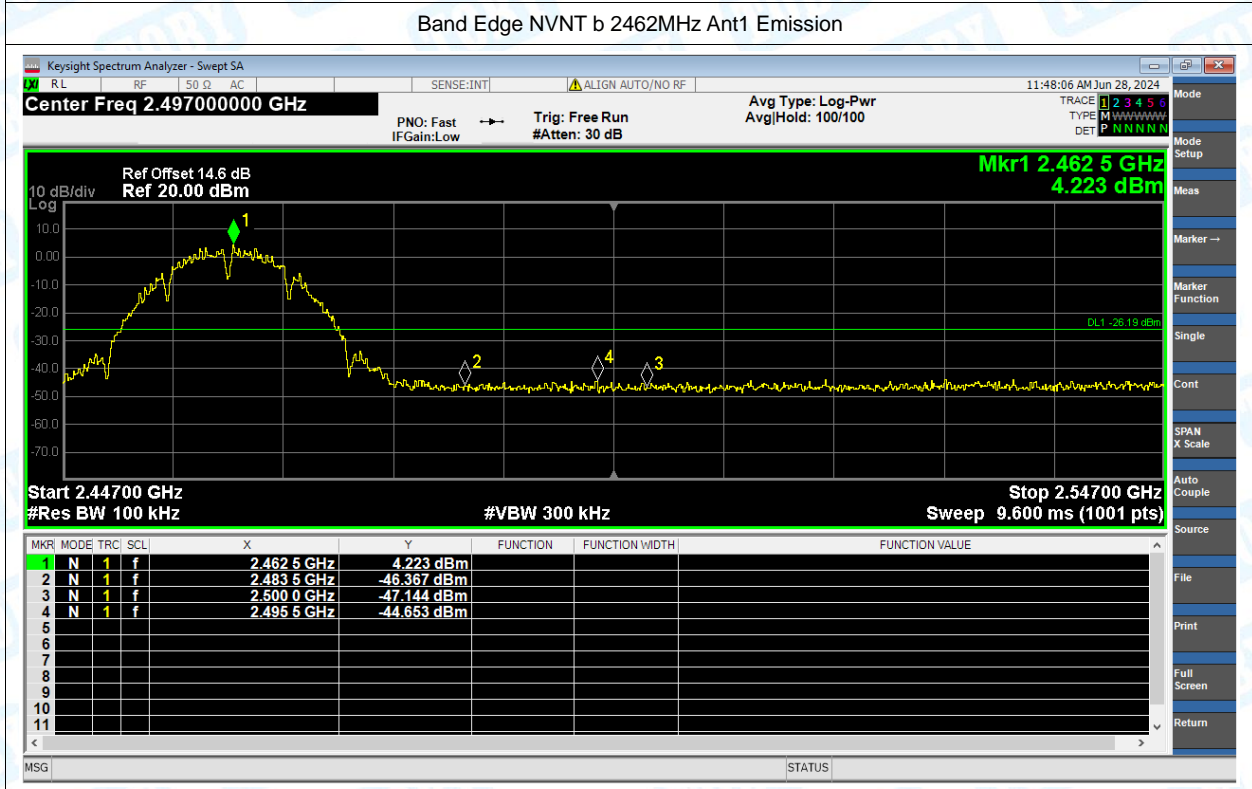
Band Edge NVNT b 2462MHz Ant1 Emission

Keysight Spectrum Analyzer - Swept SA

RL RF 50 Ω AC SENSE:INT ALIGN AUTO/NO RF 11:48:06 AM Jun 28, 2024

Center Freq 2.497000000 GHz

PNO: Fast IFGain:Low Trig: Free Run #Atten: 30 dB Avg Type: Log-Pwr Avg|Hold: 100/100

TRACE 1 2 3 4 5 6
TYPE M WWWWW
DET P N N N N N

Ref Offset 14.6 dB
10 dB/div Ref 20.00 dBm
Log

Mkr1 2.462 5 GHz
4.223 dBm

10.0
0.00
-10.0
-20.0
-30.0
-40.0
-50.0
-60.0
-70.0

DL1 -26.19 dBm

1 2 3 4

Start 2.44700 GHz Stop 2.54700 GHz
#Res BW 100 kHz #VBW 300 kHz Sweep 9.600 ms (1001 pts)

| MKR | MODE | TRC | SCL | X | Y | FUNCTION | FUNCTION WIDTH | FUNCTION VALUE |
|---|---|---|---|---|---|---|---|---|
| 1 | N | 1 | f | 2.462 5 GHz | 4.223 dBm | | | |
| 2 | N | 1 | f | 2.483 5 GHz | -46.367 dBm | | | |
| 3 | N | 1 | f | 2.500 0 GHz | -47.144 dBm | | | |
| 4 | N | 1 | f | 2.495 5 GHz | -44.653 dBm | | | |
| 5 | | | | | | | | |
| 6 | | | | | | | | |
| 7 | | | | | | | | |
| 8 | | | | | | | | |
| 9 | | | | | | | | |
| 10 | | | | | | | | |
| 11 | | | | | | | | |

Mode
Mode Setup
Meas
Marker →
Marker Function
Single
Cont
SPAN X Scale
Auto Couple
Source
File
Print
Full Screen
Return

MSG STATUS